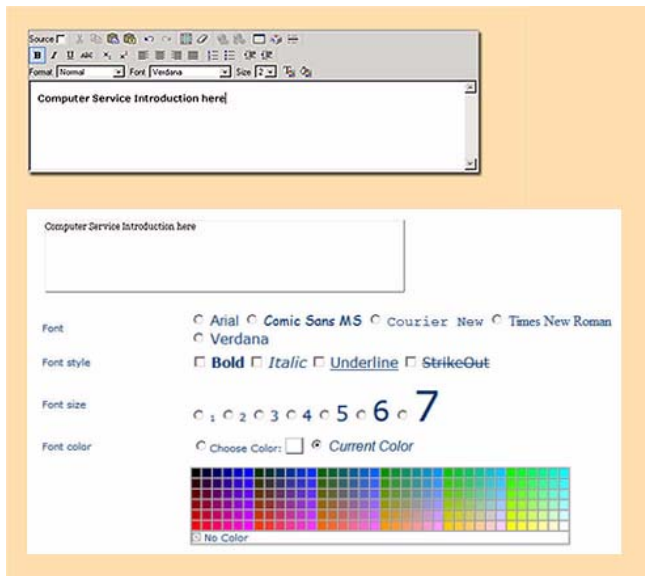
Source

Format Normal Font Verdana Size 2

Computer Service Introduction here

Computer Service Introduction here

Font
Arial Comic Sans MS Courier New Times New Roman Verdana

Font style
Bold Italic Underline StrikeOut

Font size
1 2 3 4 5 6 7

Font color
Choose Color: Current Color

No Color